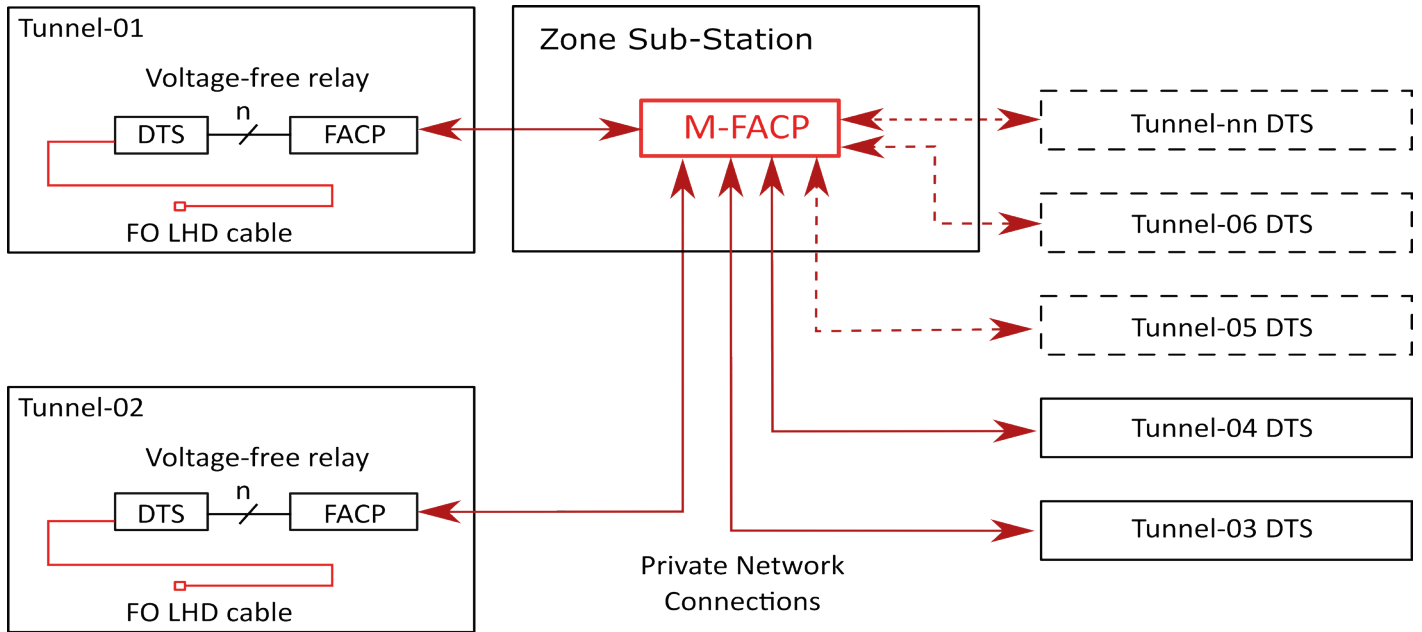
Tunnel-01

Voltage-free relay

DTS

n

FACP

FO LHD cable

Zone Sub-Station

M-FACP

Tunnel-nn DTS

Tunnel-06 DTS

Tunnel-05 DTS

Tunnel-04 DTS

Tunnel-03 DTS

Tunnel-02

Voltage-free relay

DTS

n

FACP

FO LHD cable

Private Network Connections